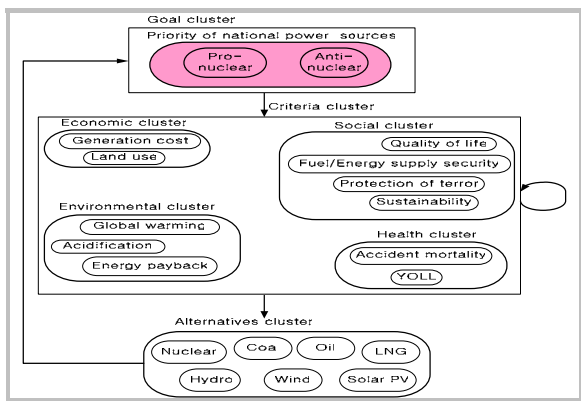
Goal cluster
Priority of national power sources
Pro-nuclear
Anti-nuclear

Criteria cluster

Economic cluster
Generation cost
Land use

Social cluster
Quality of life
Fuel/Energy supply security
Protection of terror
Sustainability

Environmental cluster
Global warming
Acidification
Energy payback

Health cluster
Accident mortality
YOLL

Alternatives cluster
Nuclear
Coa
Oil
LNG
Hydro
Wind
Solar PV